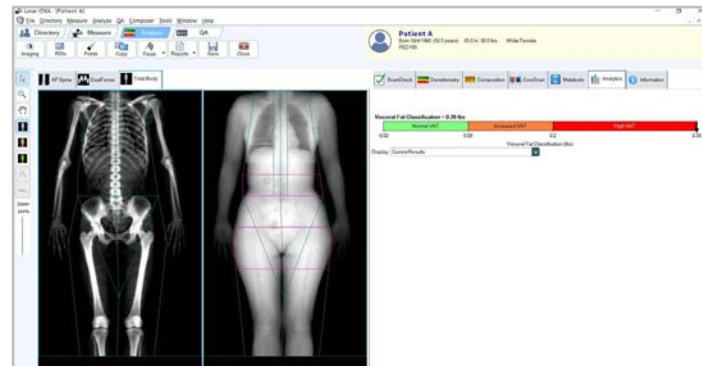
Lunar iDXA - [Patient A]

File Directory Measure Analyze QA Composer Tools Window Help

Directory Measure Analysis QA

Imaging ROIs Points Copy Results Reports Save Close

AP Spine DualFemur Total Body

Patient A
Born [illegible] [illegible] White Female
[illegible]

ScanCheck Densitometry Composition CoreScan Metabolic Analytics Information

Visceral Fat Classification = 0.39 lbs

Normal VAT Increased VAT High VAT

0.02 0.08 0.2 0.39

Visceral Fat Classification (lbs)

Display Current Results

Zoom
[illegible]